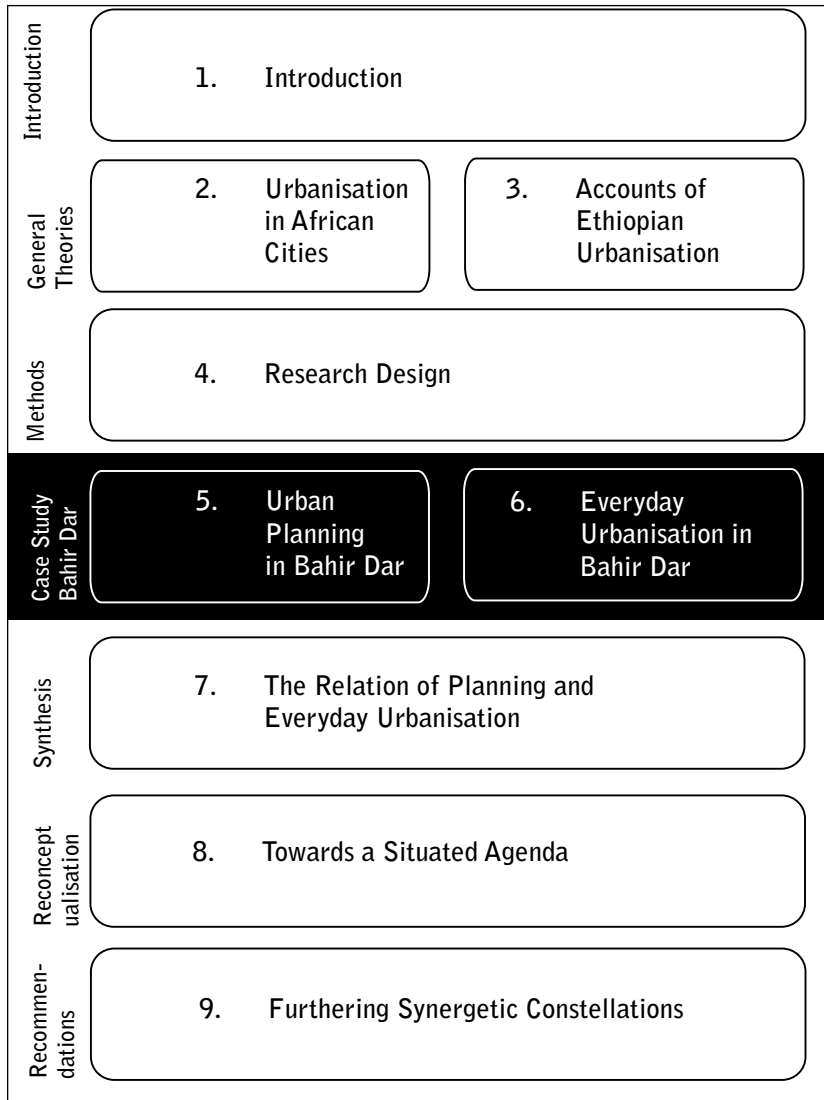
Introduction

1. Introduction

General Theories

2. Urbanisation in African Cities

3. Accounts of Ethiopian Urbanisation

Methods

4. Research Design

Case Study Bahir Dar

5. Urban Planning in Bahir Dar

6. Everyday Urbanisation in Bahir Dar

Synthesis

7. The Relation of Planning and Everyday Urbanisation

Reconceptualisation

8. Towards a Situated Agenda

Recommendations

9. Furthering Synergetic Constellations